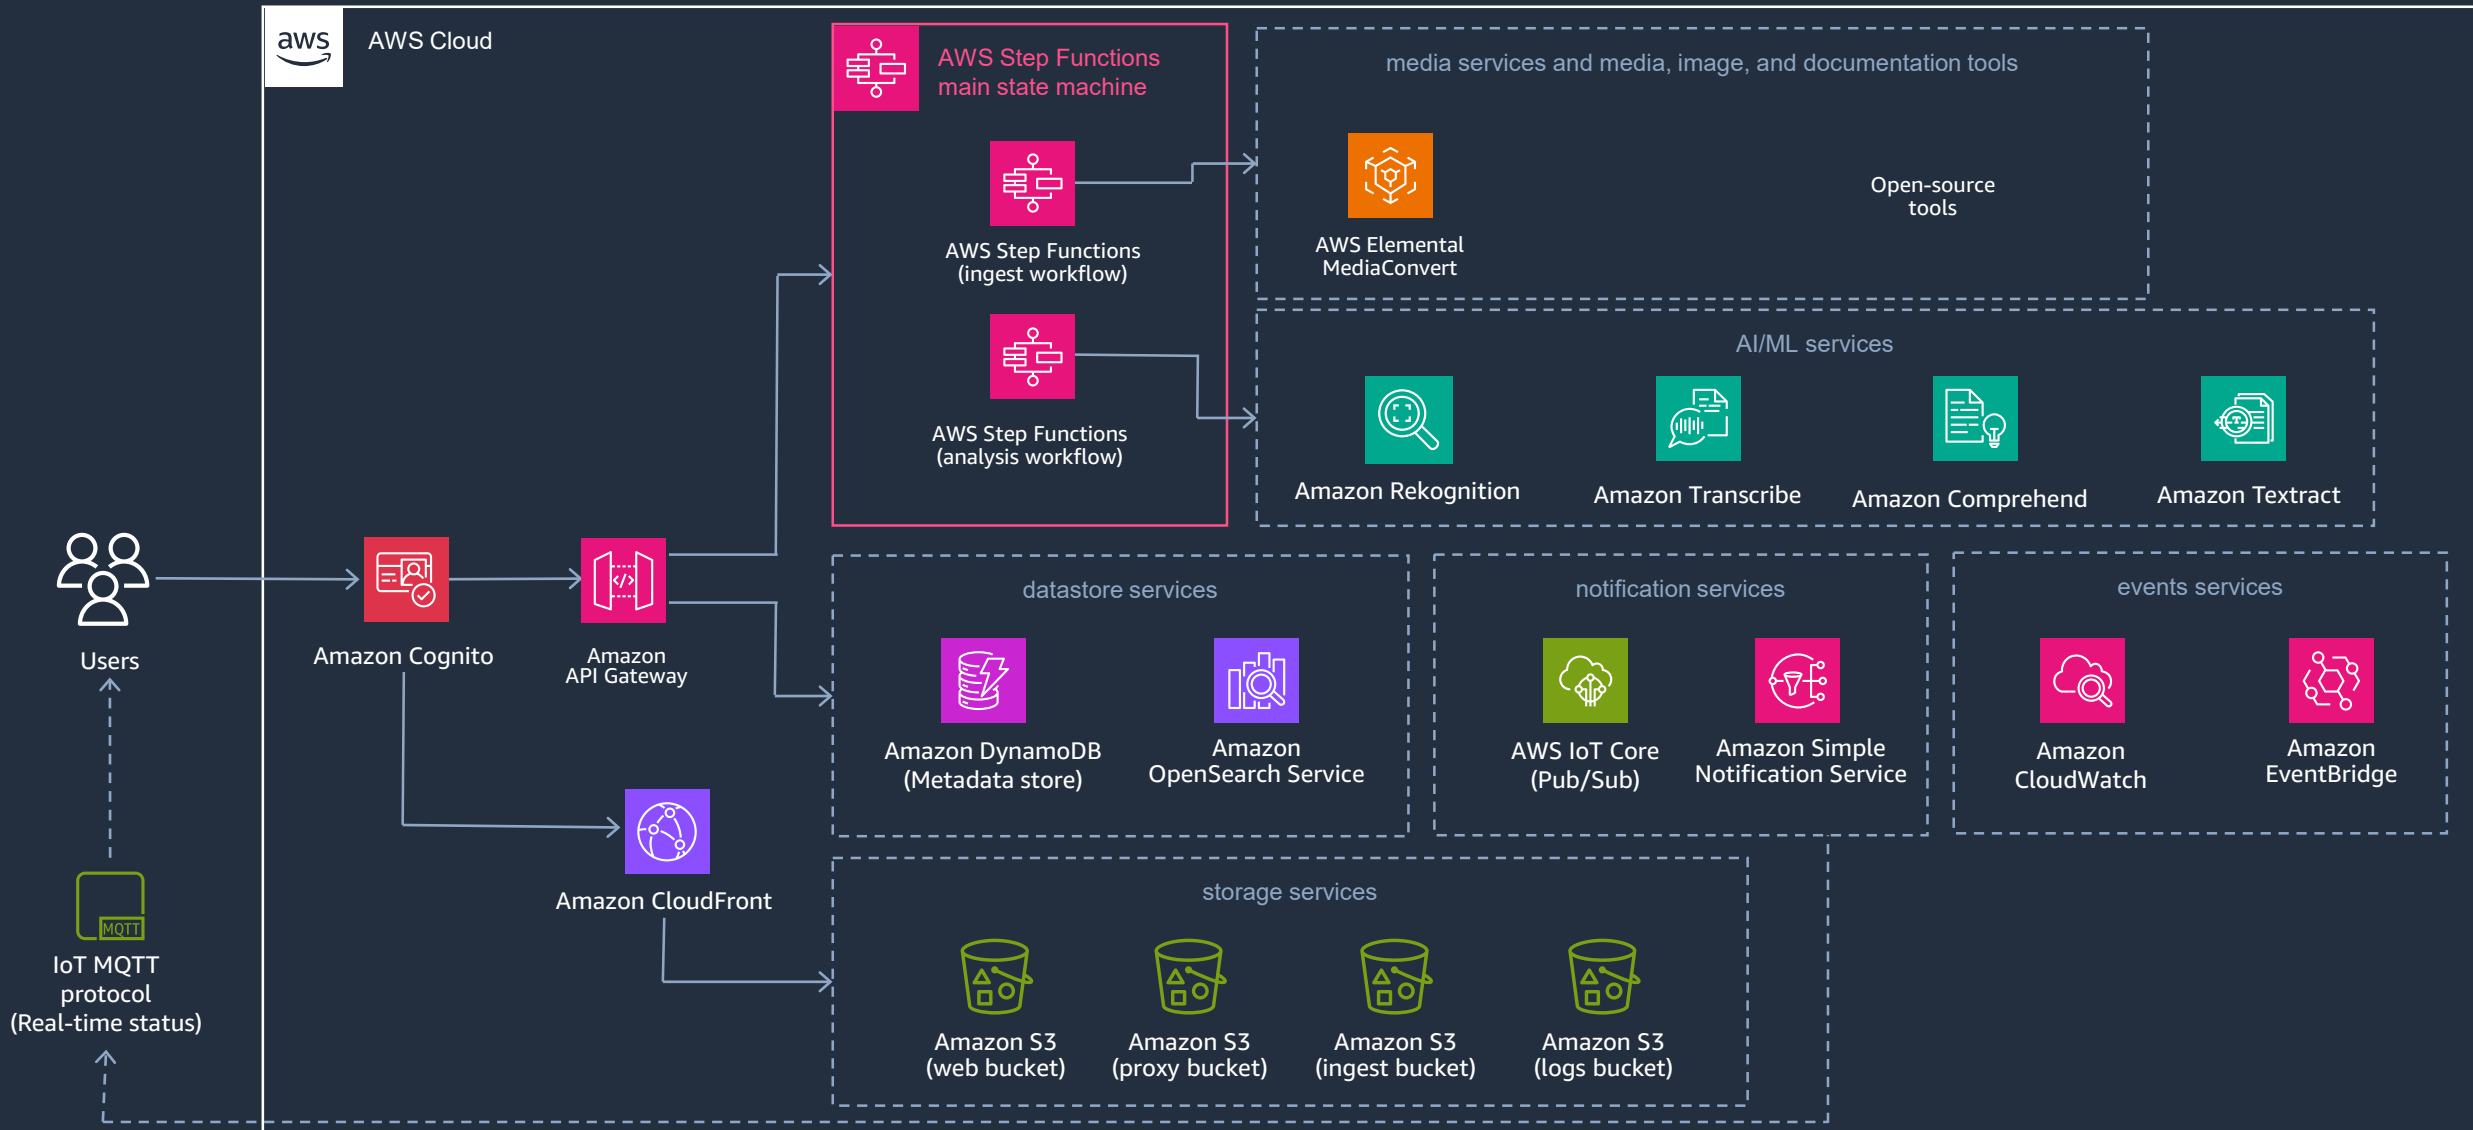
aws AWS Cloud

AWS Step Functions main state machine

AWS Step Functions (ingest workflow)

AWS Step Functions (analysis workflow)

media services and media, image, and documentation tools

AWS Elemental MediaConvert

Open-source tools

AI/ML services

Amazon Rekognition

Amazon Transcribe

Amazon Comprehend

Amazon Textract

Users

Amazon Cognito

Amazon API Gateway

datastore services

Amazon DynamoDB (Metadata store)

Amazon OpenSearch Service

notification services

AWS IoT Core (Pub/Sub)

Amazon Simple Notification Service

events services

Amazon CloudWatch

Amazon EventBridge

Amazon CloudFront

MQTT

IoT MQTT protocol (Real-time status)

storage services

Amazon S3 (web bucket)

Amazon S3 (proxy bucket)

Amazon S3 (ingest bucket)

Amazon S3 (logs bucket)